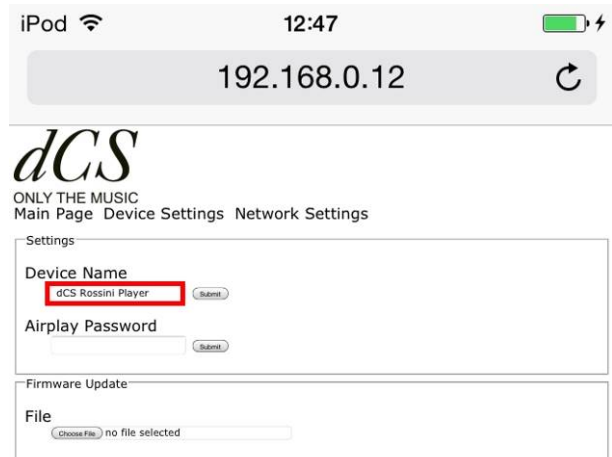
iPod 12:47

192.168.0.12

dCS
ONLY THE MUSIC
Main Page Device Settings Network Settings

Settings

Device Name
dCS Rossini Player
Submit

Airplay Password
Submit

Firmware Update

File
Choose File no file selected